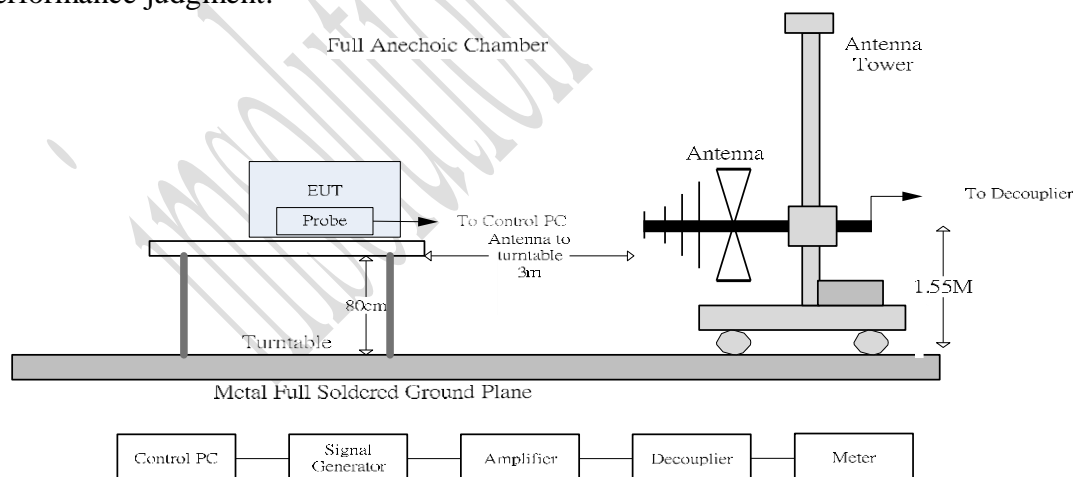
performance judgment.

Full Anechoic Chamber

Antenna Tower

Antenna

To Decoupler

EUT

Probe

To Control PC

Antenna to turntable 3m

80cm

1.55M

Turntable

Metal Full Soldered Ground Plane

Control PC

Signal Generator

Amplifier

Decoupler

Meter